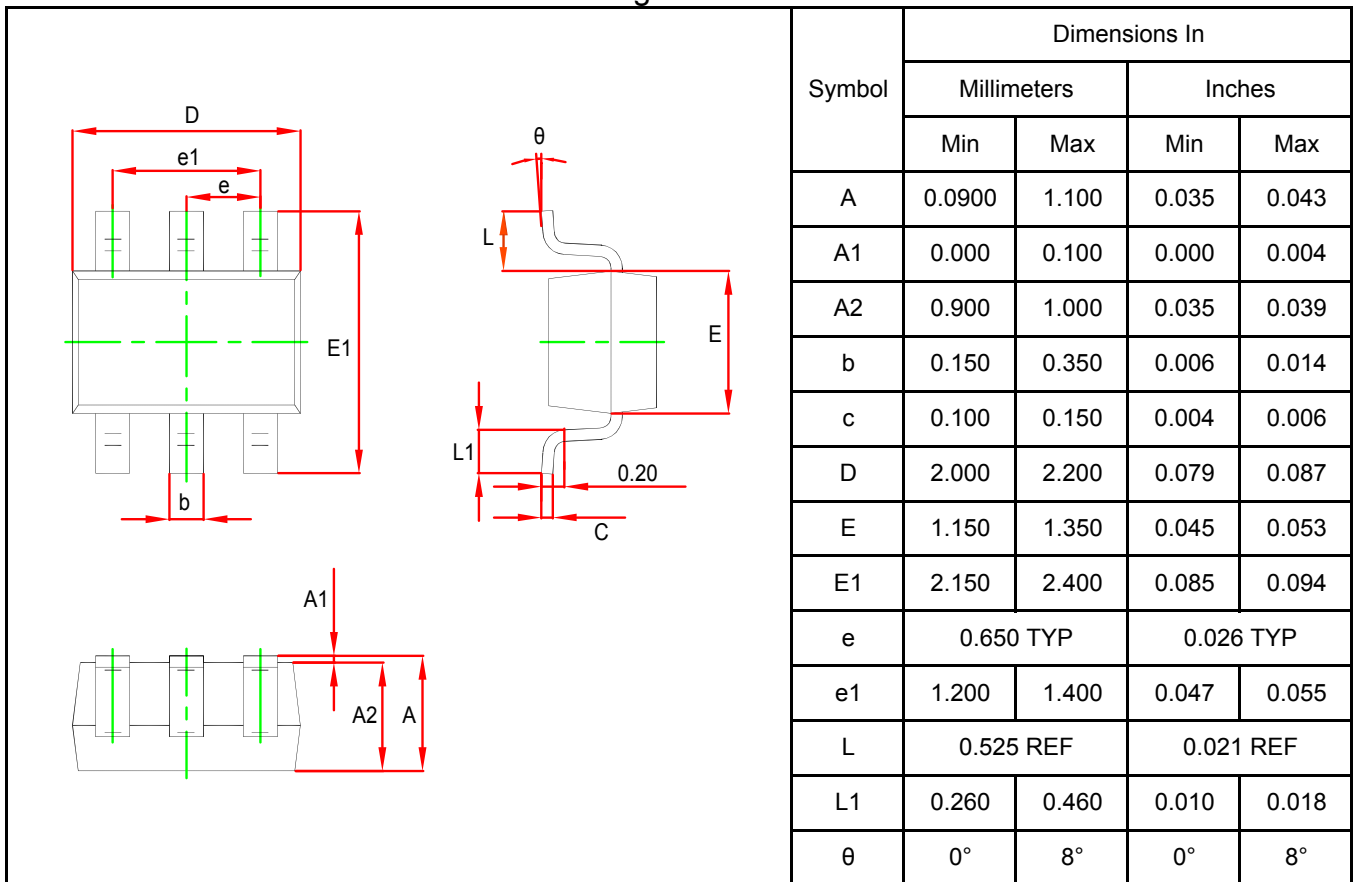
D
e1
e
E1
θ
L
E
L1
0.20
C
b
A1
A2
A

| Symbol | Dimensions In Millimeters Min | Dimensions In Millimeters Max | Dimensions In Inches Min | Dimensions In Inches Max |
|---|---|---|---|---|
| A | 0.0900 | 1.100 | 0.035 | 0.043 |
| A1 | 0.000 | 0.100 | 0.000 | 0.004 |
| A2 | 0.900 | 1.000 | 0.035 | 0.039 |
| b | 0.150 | 0.350 | 0.006 | 0.014 |
| c | 0.100 | 0.150 | 0.004 | 0.006 |
| D | 2.000 | 2.200 | 0.079 | 0.087 |
| E | 1.150 | 1.350 | 0.045 | 0.053 |
| E1 | 2.150 | 2.400 | 0.085 | 0.094 |
| e | 0.650 TYP | | 0.026 TYP | |
| e1 | 1.200 | 1.400 | 0.047 | 0.055 |
| L | 0.525 REF | | 0.021 REF | |
| L1 | 0.260 | 0.460 | 0.010 | 0.018 |
| θ | 0° | 8° | 0° | 8° |